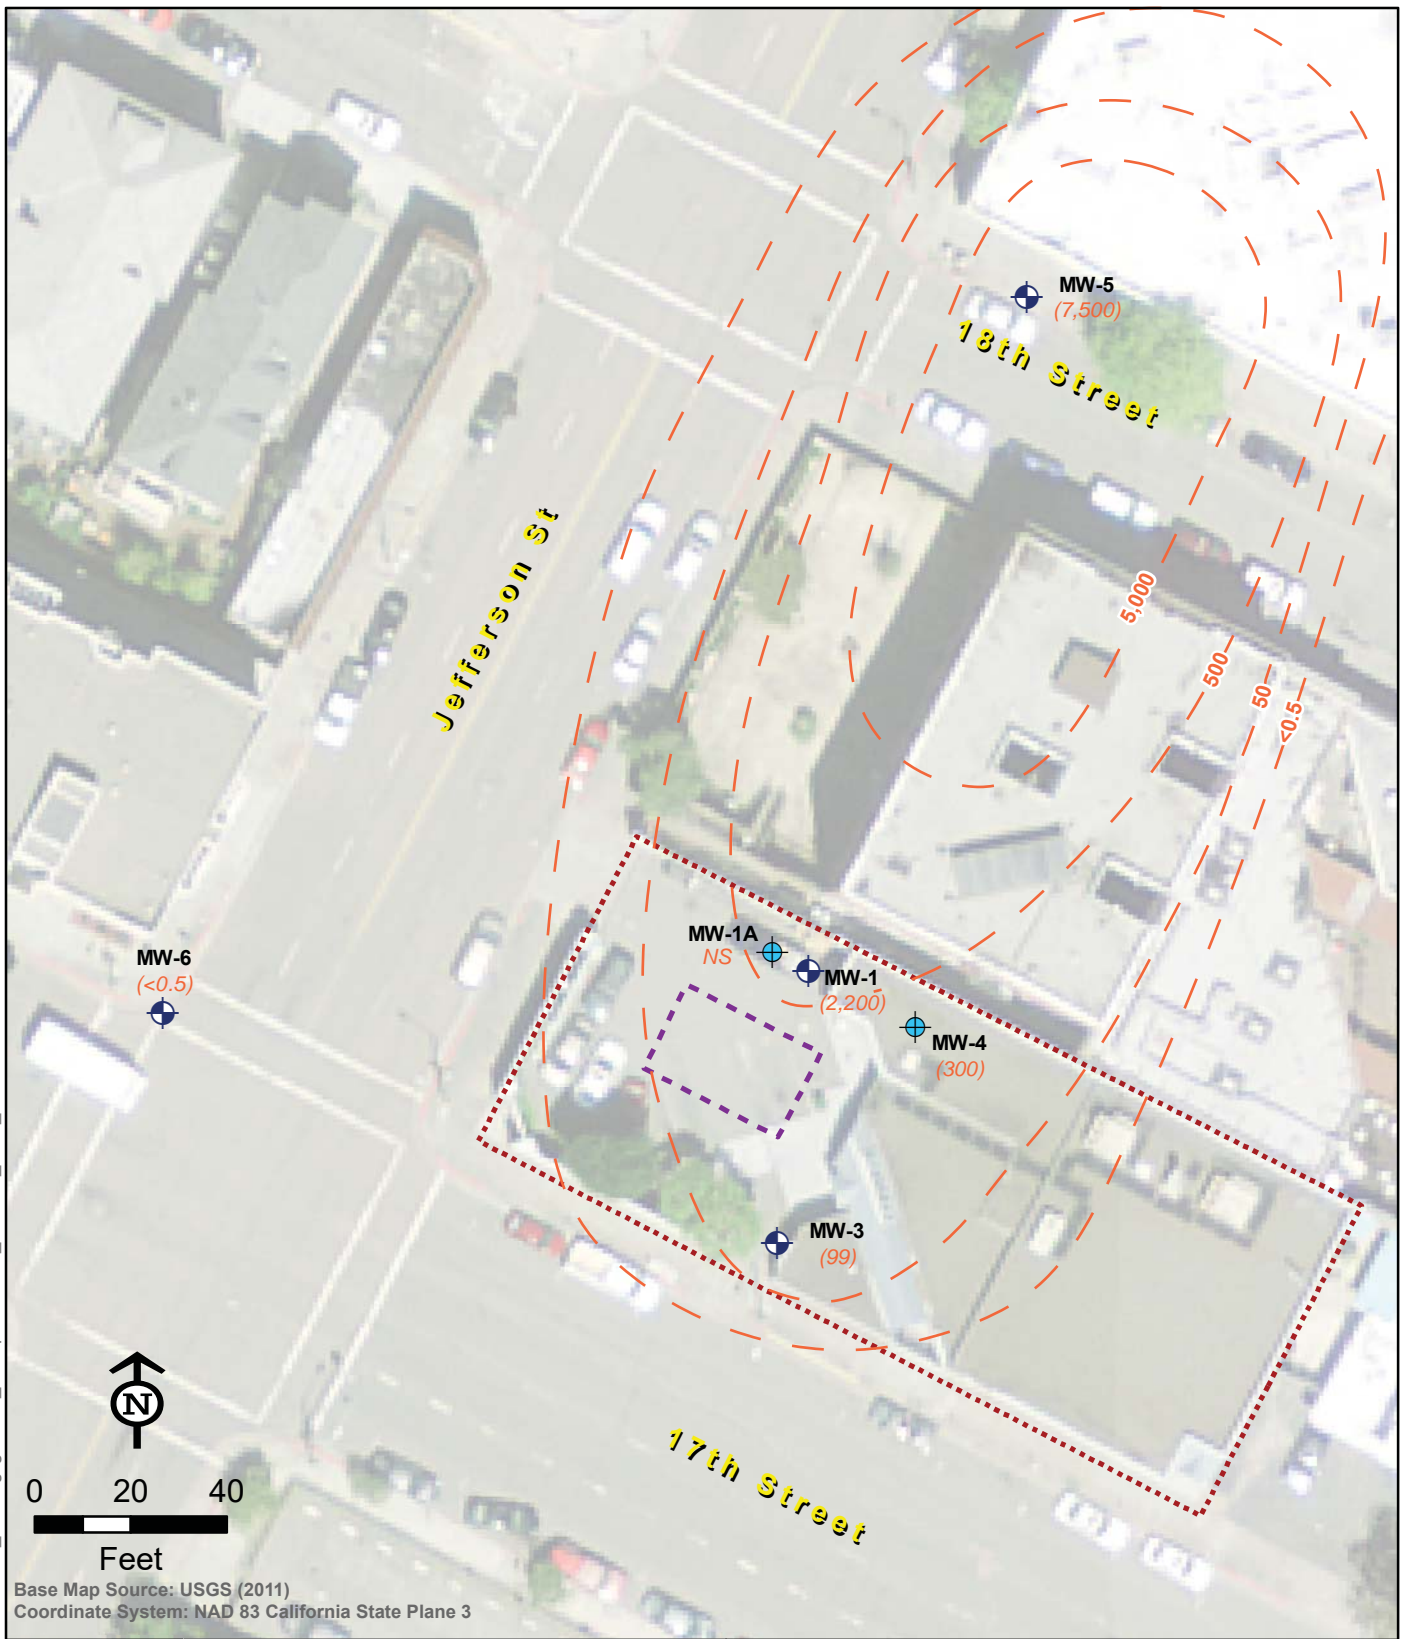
MW-5
(7,500)

18th Street

Jefferson St

5,000

500

50

<0.5

MW-1A
NS

MW-1
(2,200)

MW-4
(300)

MW-6
(<0.5)

MW-3
(99)

N

0 20 40
Feet

17th Street

Base Map Source: USGS (2011)
Coordinate System: NAD 83 California State Plane 3